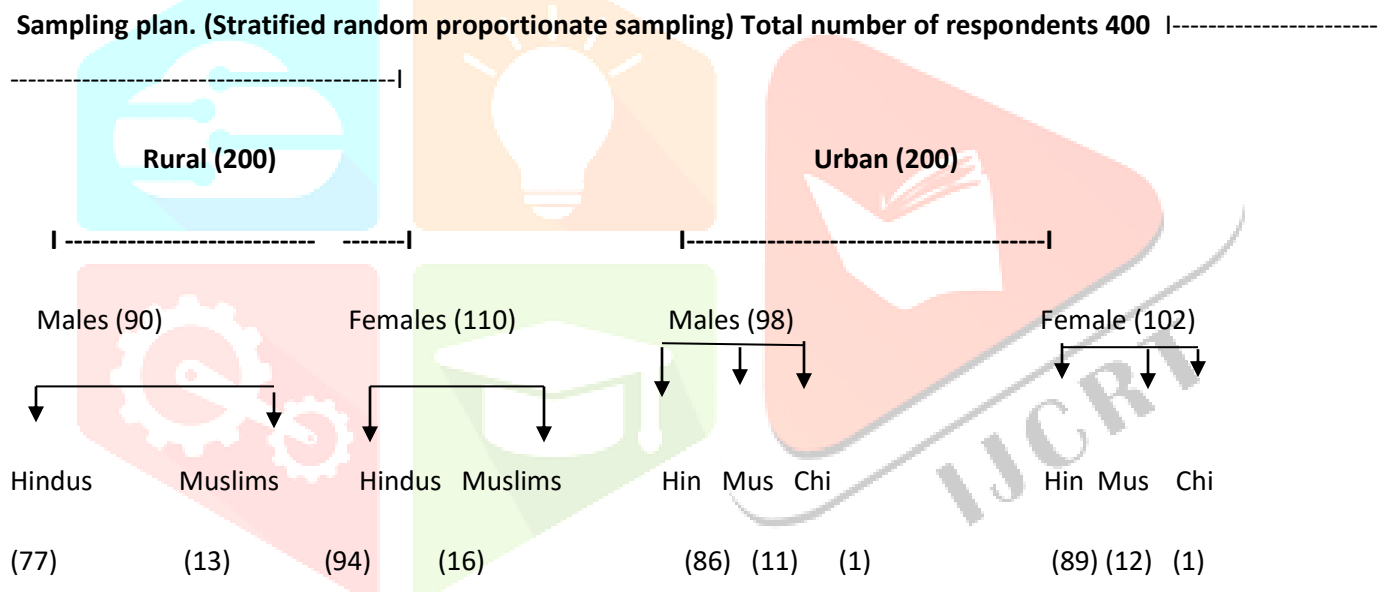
Sampling plan. (Stratified random proportionate sampling) Total number of respondents 400 I-----------------------------------------------------------------------I

Rural (200)

Urban (200)

I --------------------------- -------I

I---------------------------------------I

Males (90)

Females (110)

Males (98)

Female (102)

Hindus Muslims Hindus Muslims Hin Mus Chi Hin Mus Chi

(77) (13) (94) (16) (86) (11) (1) (89) (12) (1)

IJCRT